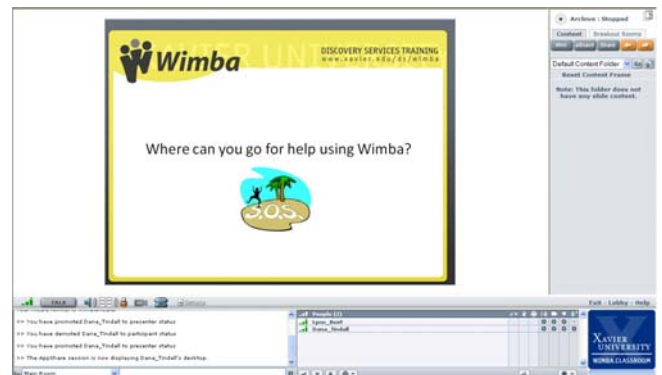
Wimba

DISCOVERY SERVICES TRAINING
www.xavier.edu/dr/wimba

Where can you go for help using Wimba?

S.O.S.

Archive : Stopped

Content

Breakout Rooms

Default Content Folder

Reset Content Frame

Note: This folder does not have any slide content.

TALK

Exit · Lobby · Help

>> You have promoted Dana_Tindall to presenter status

>> You have demoted Dana_Tindall to participant status

>> You have promoted Dana_Tindall to presenter status

>> The AppShare session is now displaying Dana_Tindall's desktop.

People (2)

Lynn_Boef

Dana_Tindall

Main Room

XAVIER UNIVERSITY

WIMBA CLASSROOM